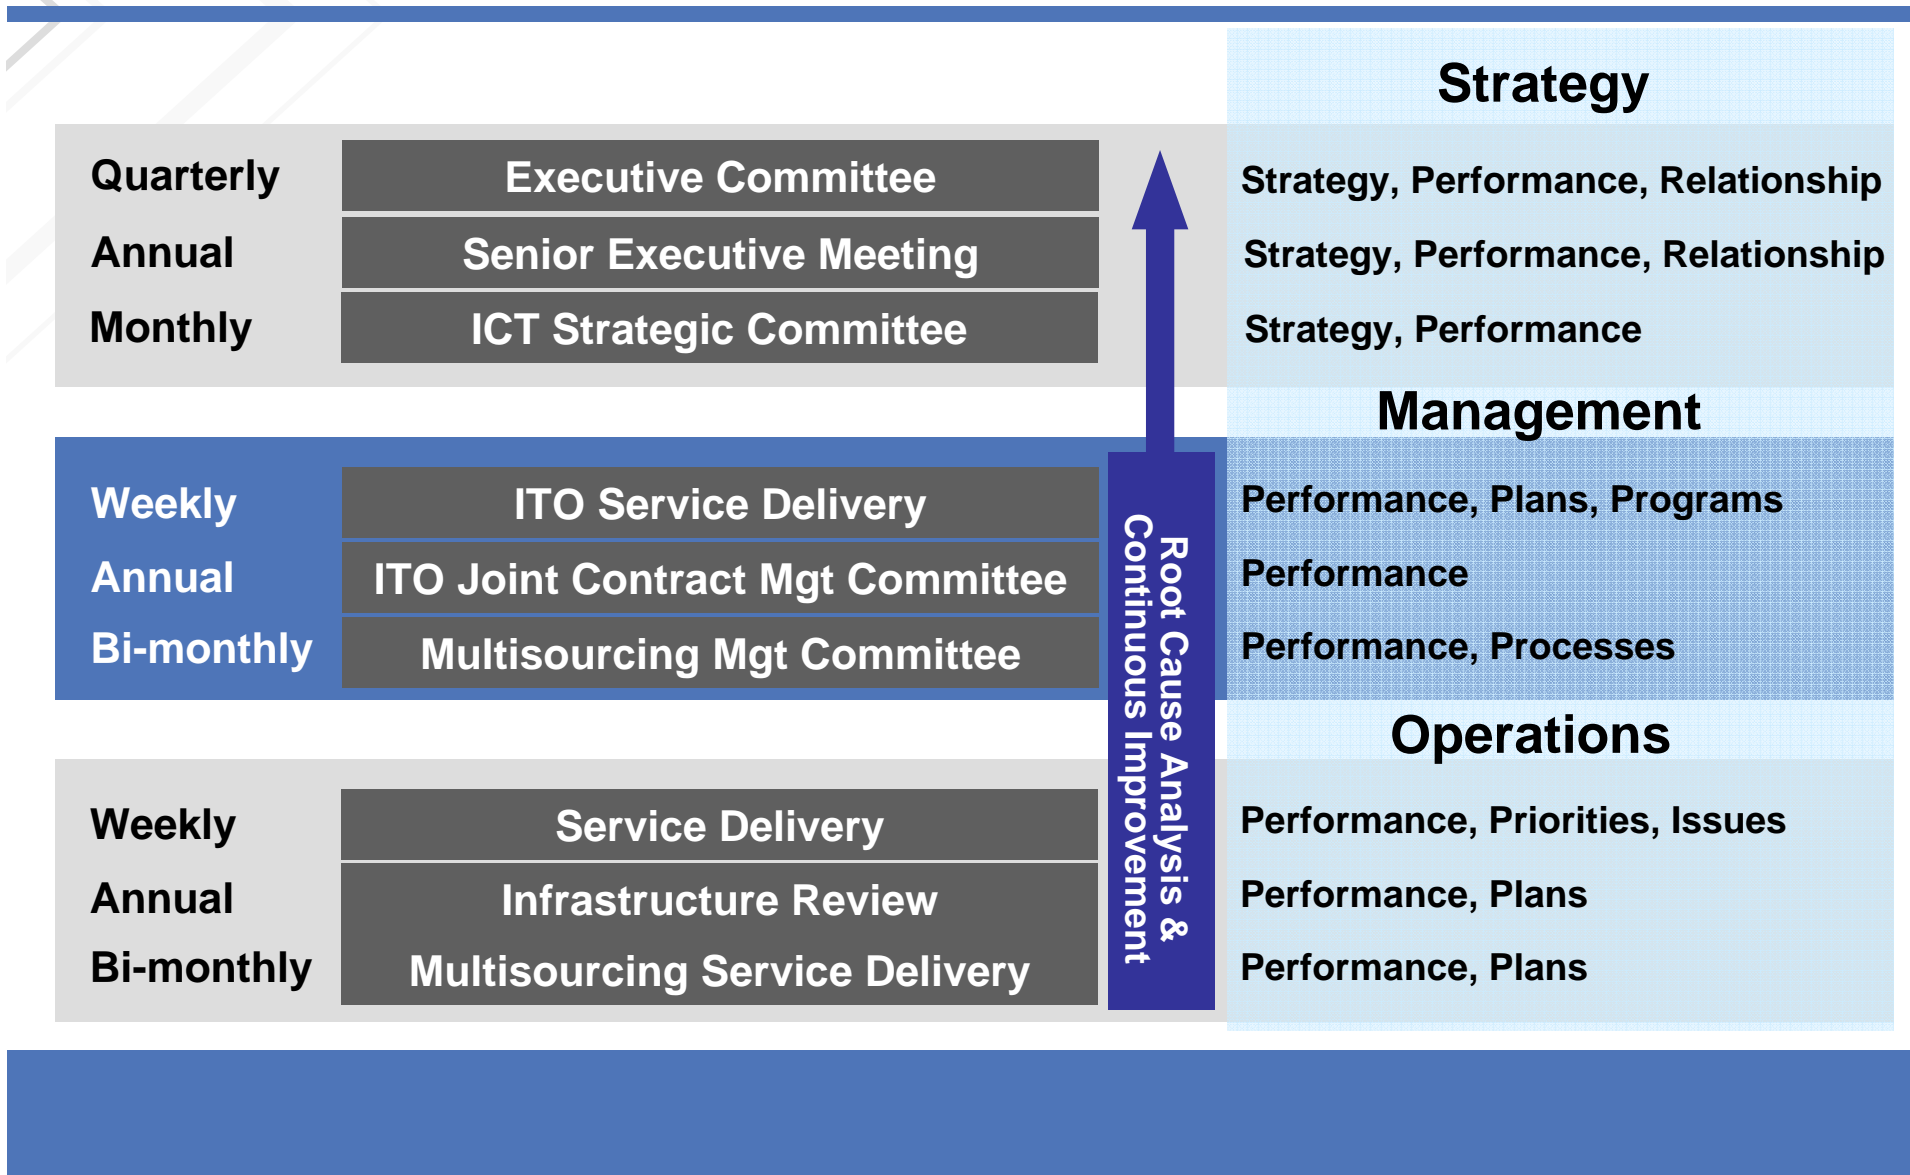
Strategy

Quarterly | Executive Committee | Strategy, Performance, Relationship

Annual | Senior Executive Meeting | Strategy, Performance, Relationship

Monthly | ICT Strategic Committee | Strategy, Performance

Management

Weekly | ITO Service Delivery | Performance, Plans, Programs

Annual | ITO Joint Contract Mgt Committee | Performance

Bi-monthly | Multisourcing Mgt Committee | Performance, Processes

Operations

Weekly | Service Delivery | Performance, Priorities, Issues

Annual | Infrastructure Review | Performance, Plans

Bi-monthly | Multisourcing Service Delivery | Performance, Plans

Root Cause Analysis & Continuous Improvement